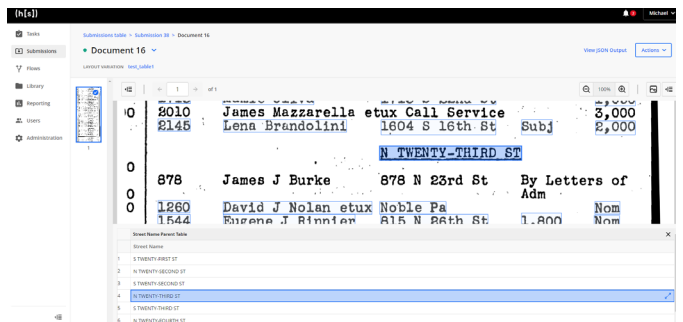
(h[s])

2 Michael

Tasks
Submissions
Flows
Library
Reporting
Users
Administration

Submissions table > Submission 38 > Document 16

Document 16

LAYOUT VARIATION test_table1

View JSON Output
Actions

1 of 1

100%

1

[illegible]
0 2010 James Mazzarella etux Call Service 3,000
2145 Lena Brandolini 1604 S 16th St Subj 2,000

N TWENTY-THIRD ST

0
878 James J Burke 878 N 23rd St By Letters of Adm
0 1260 David J Nolan etux Noble Pa Nom
1544 Eugene J Rippier 815 N 26th St 1,800 Nom

Street Name Parent Table

Street Name

| | |
|---|---|
| 1 | S TWENTY-FIRST ST |
| 2 | N TWENTY-SECOND ST |
| 3 | S TWENTY-SECOND ST |
| 4 | N TWENTY-THIRD ST |
| 5 | S TWENTY-THIRD ST |
| 6 | N TWENTY-FOURTH ST |